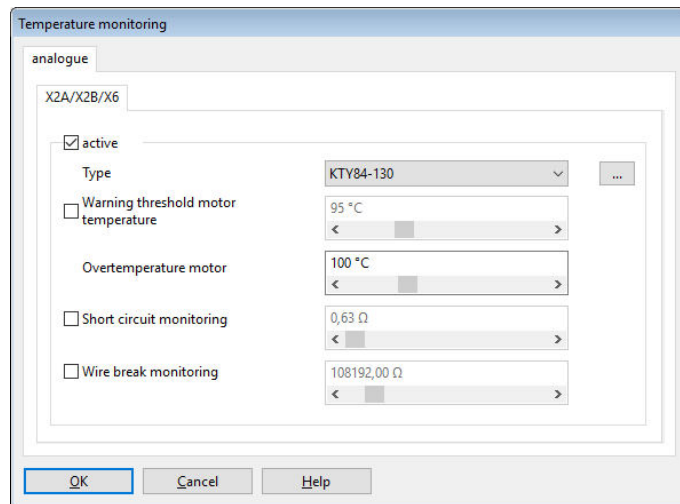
Temperature monitoring

analogue

X2A/X2B/X6

active

Type

KTY84-130

...

Warning threshold motor temperature

95 °C

Overtemperature motor

100 °C

Short circuit monitoring

0,63 Ω

Wire break monitoring

108192,00 Ω

OK

Cancel

Help